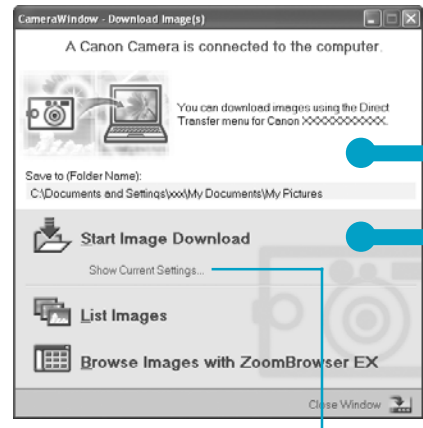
CameraWindow - Download Image(s)

A Canon Camera is connected to the computer.

You can download images using the Direct Transfer menu for Canon XXXXXXXXXX.

Save to (Folder Name):
C:\Documents and Settings\xxx\My Documents\My Pictures

Start Image Download

Show Current Settings...

List Images

Browse Images with ZoomBrowser EX

Close Window